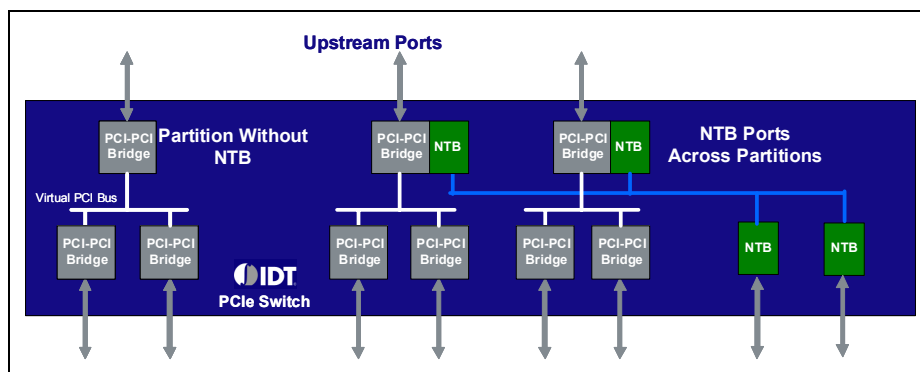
Upstream Ports

PCI-PCI Bridge

Partition Without NTB

PCI-PCI Bridge

NTB

PCI-PCI Bridge

NTB

NTB Ports Across Partitions

Virtual PCI Bus

PCI-PCI Bridge

PCI-PCI Bridge

IDT

PCIe Switch

PCI-PCI Bridge

PCI-PCI Bridge

PCI-PCI Bridge

PCI-PCI Bridge

NTB

NTB